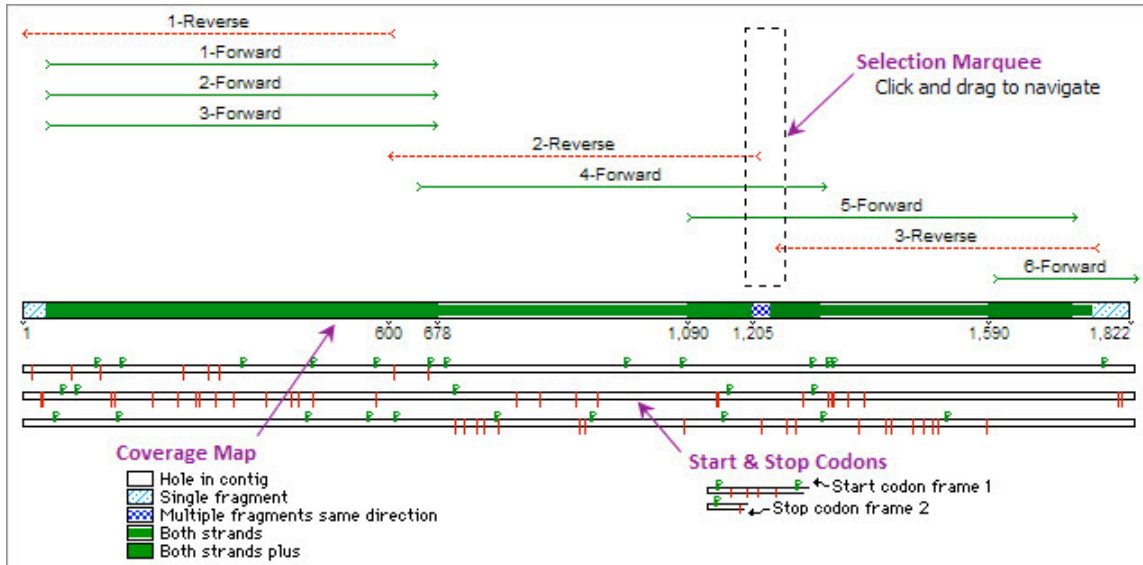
1-Reverse

1-Forward

2-Forward

3-Forward

Selection Marquee
Click and drag to navigate

2-Reverse

4-Forward

5-Forward

3-Reverse

6-Forward

1 600 678 1,090 1,205 1,590 1,822

Coverage Map

Start & Stop Codons

Start codon frame 1
Stop codon frame 2

Hole in contig
Single fragment
Multiple fragments same direction
Both strands
Both strands plus